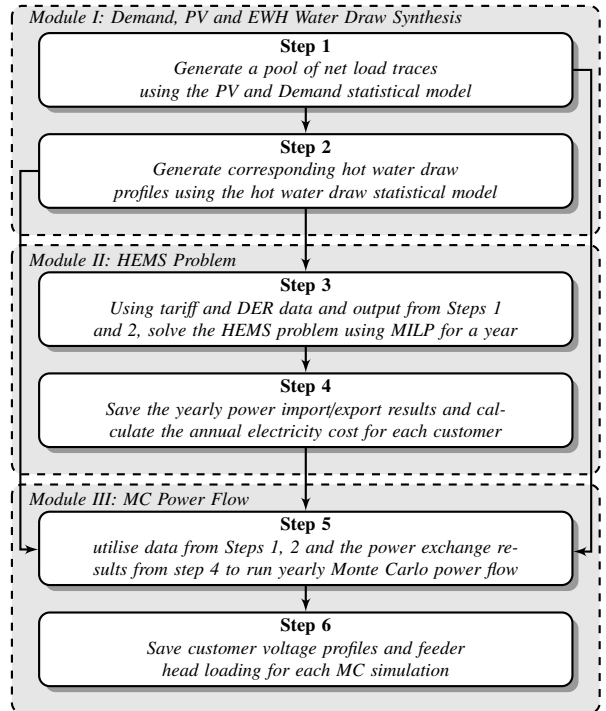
Module I: Demand, PV and EWH Water Draw Synthesis

Step 1
Generate a pool of net load traces using the PV and Demand statistical model

Step 2
Generate corresponding hot water draw profiles using the hot water draw statistical model

Module II: HEMS Problem

Step 3
Using tariff and DER data and output from Steps 1 and 2, solve the HEMS problem using MILP for a year

Step 4
Save the yearly power import/export results and calculate the annual electricity cost for each customer

Module III: MC Power Flow

Step 5
utilise data from Steps 1, 2 and the power exchange results from step 4 to run yearly Monte Carlo power flow

Step 6
Save customer voltage profiles and feeder head loading for each MC simulation